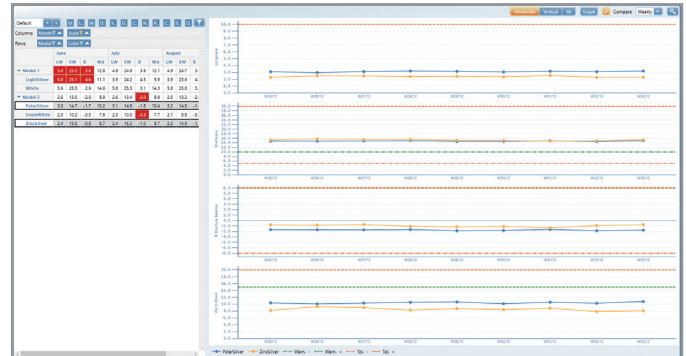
Default

Columns Month Scale

Rows Model Color

| | June | | | | July | | | | August | | |
|---|---|---|---|---|---|---|---|---|---|---|---|
| | LW | SW | D | Wd | LW | SW | D | Wd | LW | SW | D |
| Model 1 | 5.4 | 25.3 | 3.4 | 12.8 | 4.9 | 24.8 | 3.8 | 12.1 | 4.9 | 24.7 | 3 |
| LightSilver | 5.0 | 25.1 | 4.1 | 11.1 | 5.5 | 24.2 | 4.5 | 9.9 | 5.5 | 25.6 | 4 |
| White | 5.6 | 25.3 | 2.4 | 14.0 | 5.0 | 25.5 | 3.1 | 14.3 | 4.6 | 25.6 | 2 |
| Model 2 | 2.6 | 13.5 | -2.0 | 8.9 | 2.6 | 13.4 | -2.0 | 8.9 | 2.5 | 13.2 | -2 |
| PolarSilver | 3.0 | 14.7 | -1.7 | 10.2 | 3.1 | 14.5 | -1.8 | 10.4 | 3.2 | 14.5 | -1 |
| SnowWhite | 2.3 | 10.2 | -3.3 | 7.9 | 2.3 | 10.2 | -3.3 | 7.7 | 2.1 | 9.8 | -3 |
| ZincSilver | 2.4 | 15.5 | -0.9 | 8.7 | 2.4 | 15.3 | -1.0 | 8.7 | 2.3 | 14.9 | -1 |

Horizontal Vertical All Graph Compare Weekly

Lightness

Redness

Yellowness

Whiteness

W25/12 W26/12 W27/12 W28/12 W29/12 W30/12 W31/12 W32/12 W33/12

PolarSilver ZincSilver Warn. Warn. Tol. Tol.